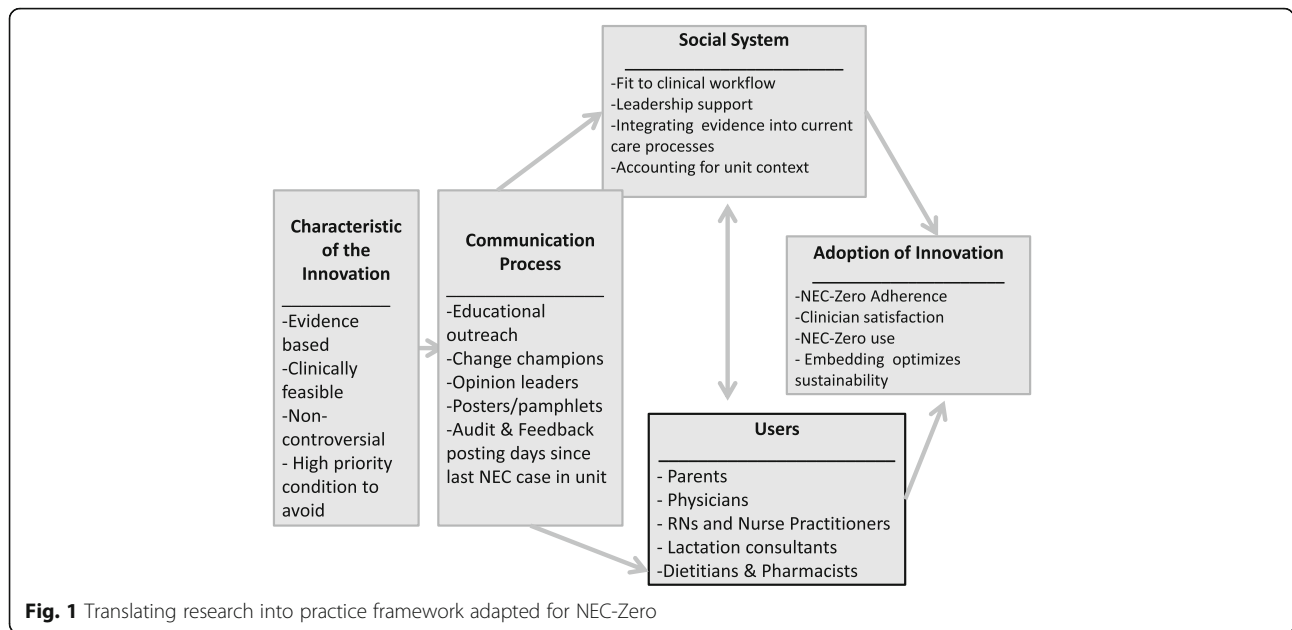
Characteristic of the Innovation

-Evidence based
-Clinically feasible
-Non-controversial
- High priority condition to avoid

Communication Process

-Educational outreach
-Change champions
-Opinion leaders
-Posters/pamphlets
-Audit & Feedback posting days since last NEC case in unit

Social System

-Fit to clinical workflow
-Leadership support
-Integrating evidence into current care processes
-Accounting for unit context

Users

- Parents
- Physicians
- RNs and Nurse Practitioners
- Lactation consultants
-Dietitians & Pharmacists

Adoption of Innovation

-NEC-Zero Adherence
-Clinician satisfaction
-NEC-Zero use
- Embedding optimizes sustainability

Fig. 1 Translating research into practice framework adapted for NEC-Zero